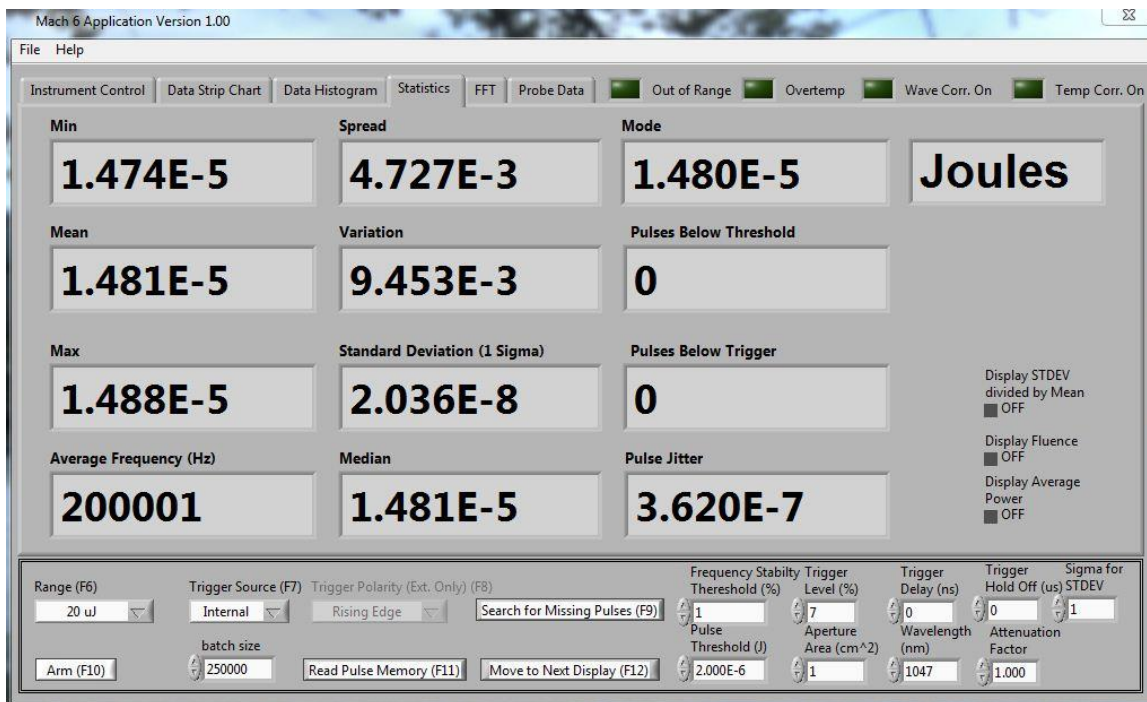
Mach 6 Application Version 1.00

File Help

Instrument Control | Data Strip Chart | Data Histogram | Statistics | FFT | Probe Data | Out of Range | Overtemp | Wave Corr. On | Temp Corr. On

Min
1.474E-5

Spread
4.727E-3

Mode
1.480E-5

Joules

Mean
1.481E-5

Variation
9.453E-3

Pulses Below Threshold
0

Max
1.488E-5

Standard Deviation (1 Sigma)
2.036E-8

Pulses Below Trigger
0

Display STDEV divided by Mean
OFF

Display Fluence
OFF

Display Average Power
OFF

Average Frequency (Hz)
200001

Median
1.481E-5

Pulse Jitter
3.620E-7

Range (F6)
20 uJ

Trigger Source (F7)
Internal

Trigger Polarity (Ext. Only) (F8)
Rising Edge

Search for Missing Pulses (F9)

Frequency Stabilty Threshold (%)
1

Trigger Level (%)
7

Trigger Delay (ns)
0

Trigger Hold Off (us)
0

Sigma for STDEV
1

Arm (F10)

batch size
250000

Read Pulse Memory (F11)

Move to Next Display (F12)

Pulse Threshold (J)
2.000E-6

Aperture Area (cm^2)
1

Wavelength (nm)
1047

Attenuation Factor
1.000